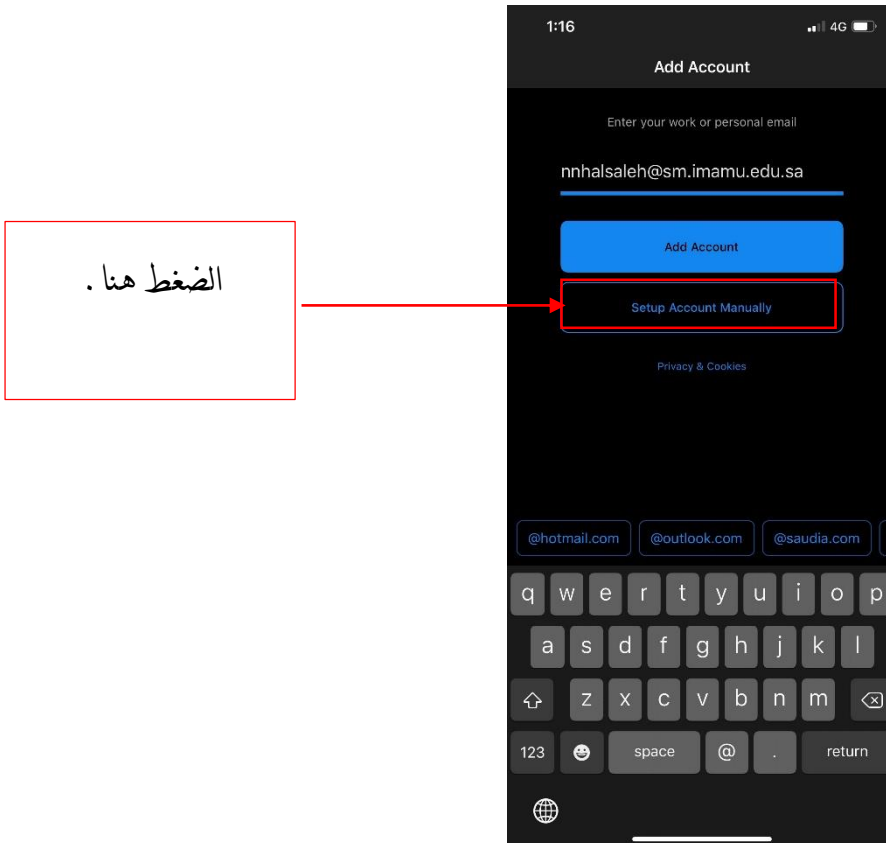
الضغط هنا .

1:16
4G

Add Account

Enter your work or personal email

nnhalsaleh@sm.imamu.edu.sa

Add Account

Setup Account Manually

Privacy & Cookies

@hotmail.com
@outlook.com
@saudia.com

q w e r t y u i o p
a s d f g h j k l
z x c v b n m
123
space
@
.
return